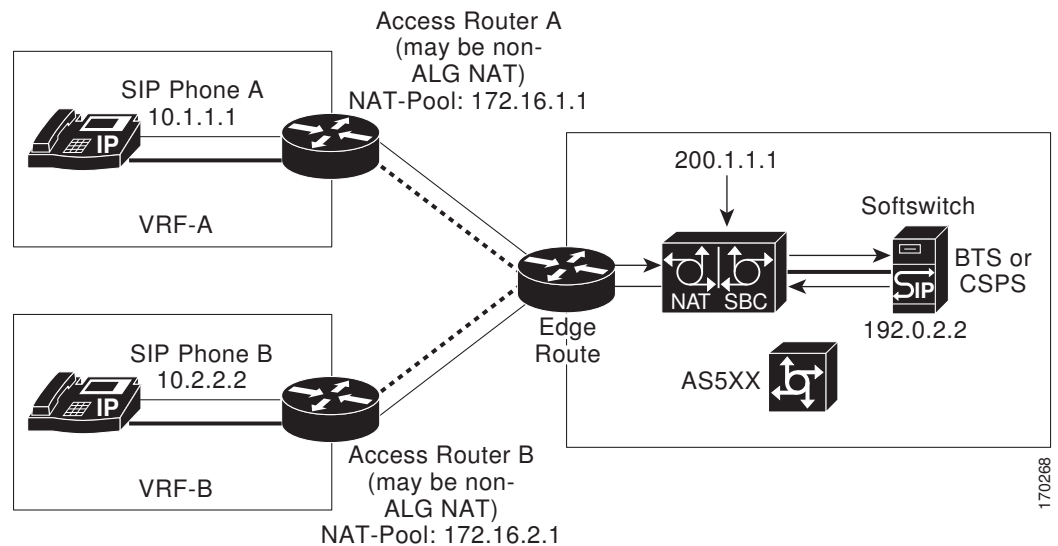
Access Router A
(may be non-
ALG NAT)
NAT-Pool: 172.16.1.1

SIP Phone A
10.1.1.1

IP

VRF-A

200.1.1.1

Softswitch

BTS or
CSPS

NAT SBC

SIP

192.0.2.2

Edge
Route

SIP Phone B
10.2.2.2

IP

AS5XX

VRF-B

Access Router B
(may be non-
ALG NAT)
NAT-Pool: 172.16.2.1

170268